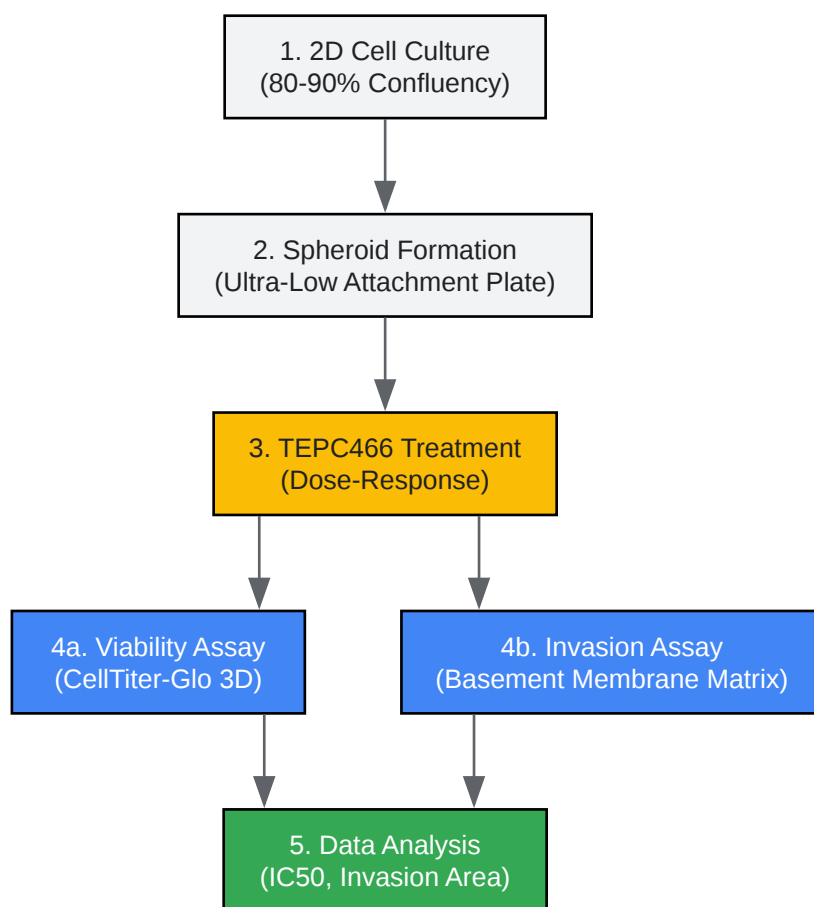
1. 2D Cell Culture
(80-90% Confluency)

2. Spheroid Formation
(Ultra-Low Attachment Plate)

3. TEPC466 Treatment
(Dose-Response)

4a. Viability Assay
(CellTiter-Glo 3D)

4b. Invasion Assay
(Basement Membrane Matrix)

5. Data Analysis
(IC50, Invasion Area)